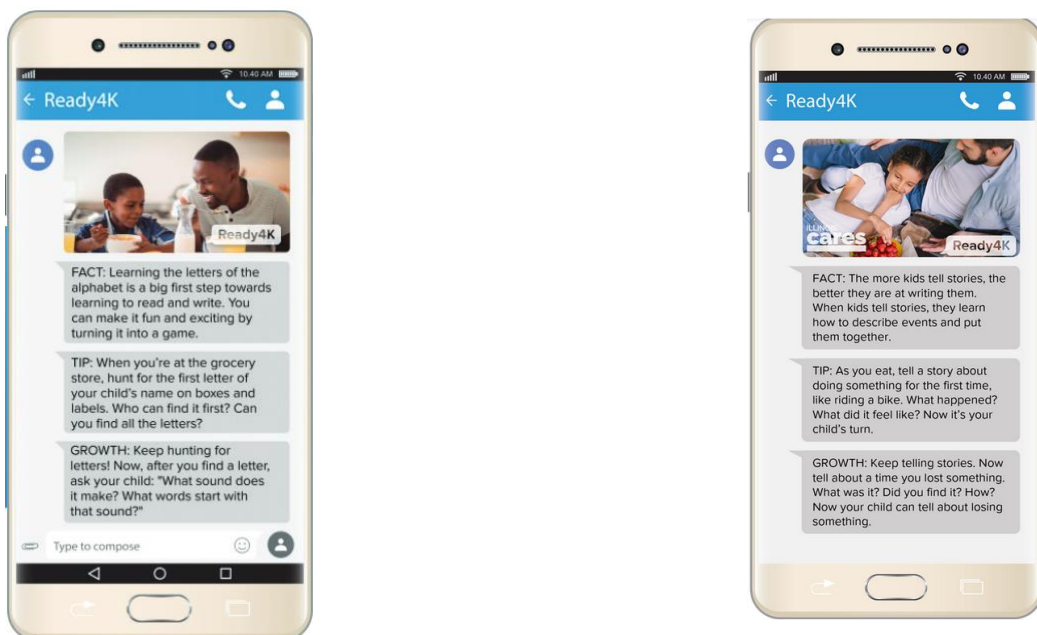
10:40 AM

← Ready4K

Ready4K

FACT: Learning the letters of the alphabet is a big first step towards learning to read and write. You can make it fun and exciting by turning it into a game.

TIP: When you're at the grocery store, hunt for the first letter of your child's name on boxes and labels. Who can find it first? Can you find all the letters?

GROWTH: Keep hunting for letters! Now, after you find a letter, ask your child: "What sound does it make? What words start with that sound?"

Type to compose

10:40 AM

← Ready4K

ILLINOIS cares

Ready4K

FACT: The more kids tell stories, the better they are at writing them. When kids tell stories, they learn how to describe events and put them together.

TIP: As you eat, tell a story about doing something for the first time, like riding a bike. What happened? What did it feel like? Now it's your child's turn.

GROWTH: Keep telling stories. Now tell about a time you lost something. What was it? Did you find it? How? Now your child can tell about losing something.